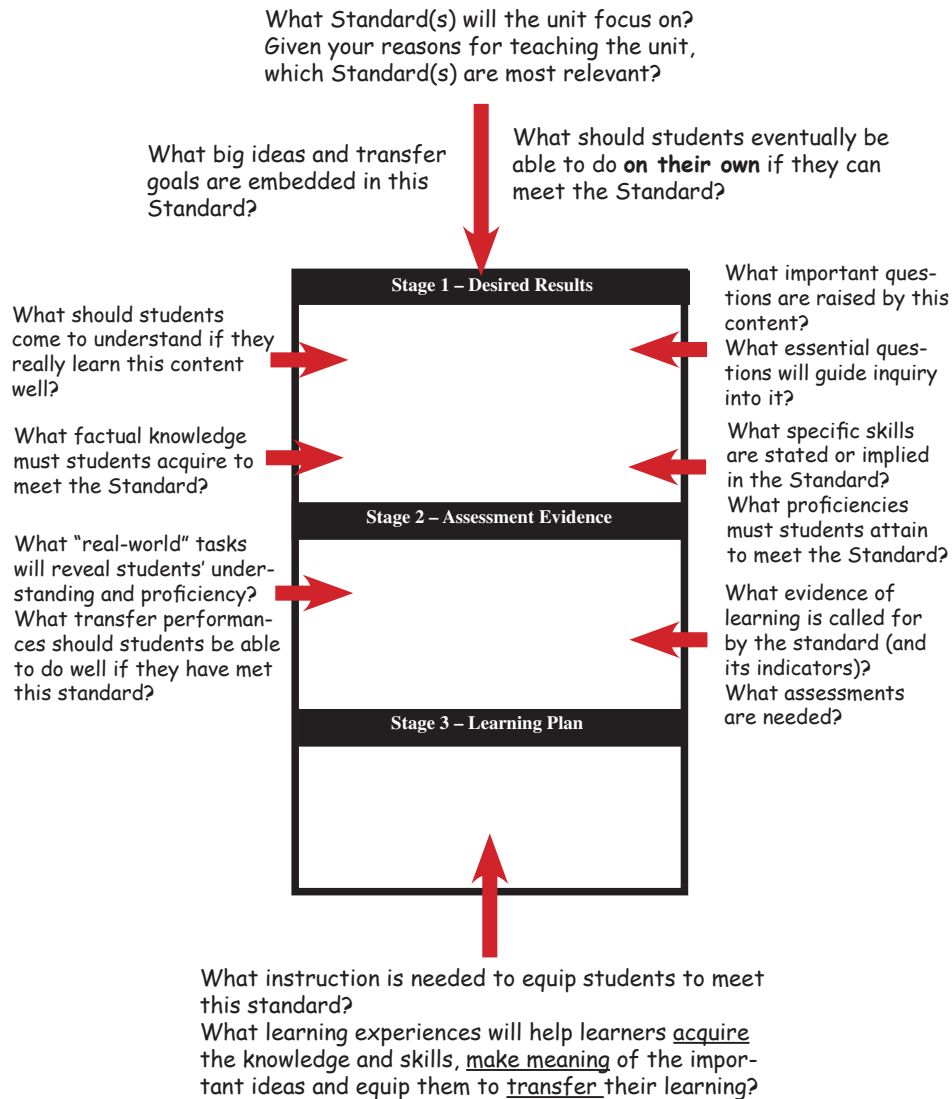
What Standard(s) will the unit focus on? Given your reasons for teaching the unit, which Standard(s) are most relevant?

What big ideas and transfer goals are embedded in this Standard?

What should students eventually be able to do **on their own** if they can meet the Standard?

Stage 1 – Desired Results

What should students come to understand if they really learn this content well?

What important questions are raised by this content?
What essential questions will guide inquiry into it?

What factual knowledge must students acquire to meet the Standard?

What specific skills are stated or implied in the Standard?
What proficiencies must students attain to meet the Standard?

Stage 2 – Assessment Evidence

What "real-world" tasks will reveal students' understanding and proficiency? What transfer performances should students be able to do well if they have met this standard?

What evidence of learning is called for by the standard (and its indicators)?
What assessments are needed?

Stage 3 – Learning Plan

What instruction is needed to equip students to meet this standard?
What learning experiences will help learners acquire the knowledge and skills, make meaning of the important ideas and equip them to transfer their learning?